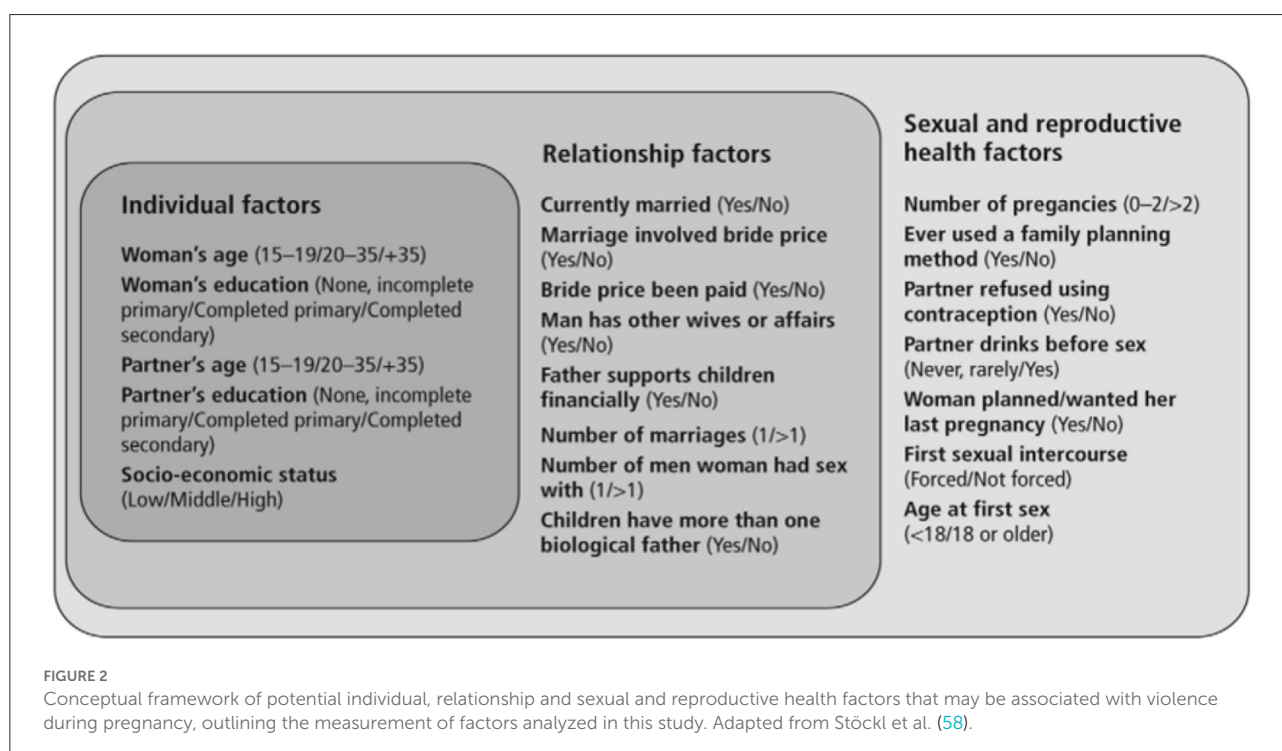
Individual factors

Woman's age (15–19/20–35/+35)
Woman's education (None, incomplete primary/Completed primary/Completed secondary)
Partner's age (15–19/20–35/+35)
Partner's education (None, incomplete primary/Completed primary/Completed secondary)
Socio-economic status (Low/Middle/High)

Relationship factors

Currently married (Yes/No)
Marriage involved bride price (Yes/No)
Bride price been paid (Yes/No)
Man has other wives or affairs (Yes/No)
Father supports children financially (Yes/No)
Number of marriages (1/>1)
Number of men woman had sex with (1/>1)
Children have more than one biological father (Yes/No)

Sexual and reproductive health factors

Number of pregancies (0–2/>2)
Ever used a family planning method (Yes/No)
Partner refused using contraception (Yes/No)
Partner drinks before sex (Never, rarely/Yes)
Woman planned/wanted her last pregnancy (Yes/No)
First sexual intercourse (Forced/Not forced)
Age at first sex (<18/18 or older)

FIGURE 2
Conceptual framework of potential individual, relationship and sexual and reproductive health factors that may be associated with violence during pregnancy, outlining the measurement of factors analyzed in this study. Adapted from Stöckl et al. (58).